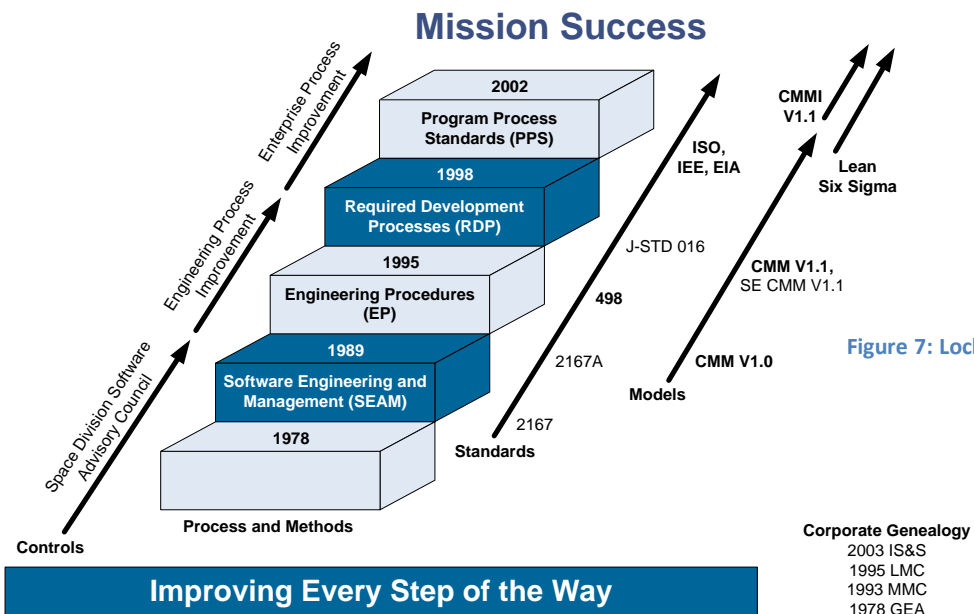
Mission Success

Enterprise Process Improvement

Engineering Process Improvement

Space Division Software Advisory Council

Controls

2002
Program Process Standards (PPS)

1998
Required Development Processes (RDP)

1995
Engineering Procedures (EP)

1989
Software Engineering and Management (SEAM)

1978

Process and Methods

ISO, IEE, EIA

J-STD 016

498

2167A

2167

Standards

CMMI V1.1

Lean Six Sigma

CMM V1.1, SE CMM V1.1

CMM V1.0

Models

Figure 7: Loc

Corporate Genealogy
2003 IS&S
1995 LMC
1993 MMC
1978 GEA

Improving Every Step of the Way